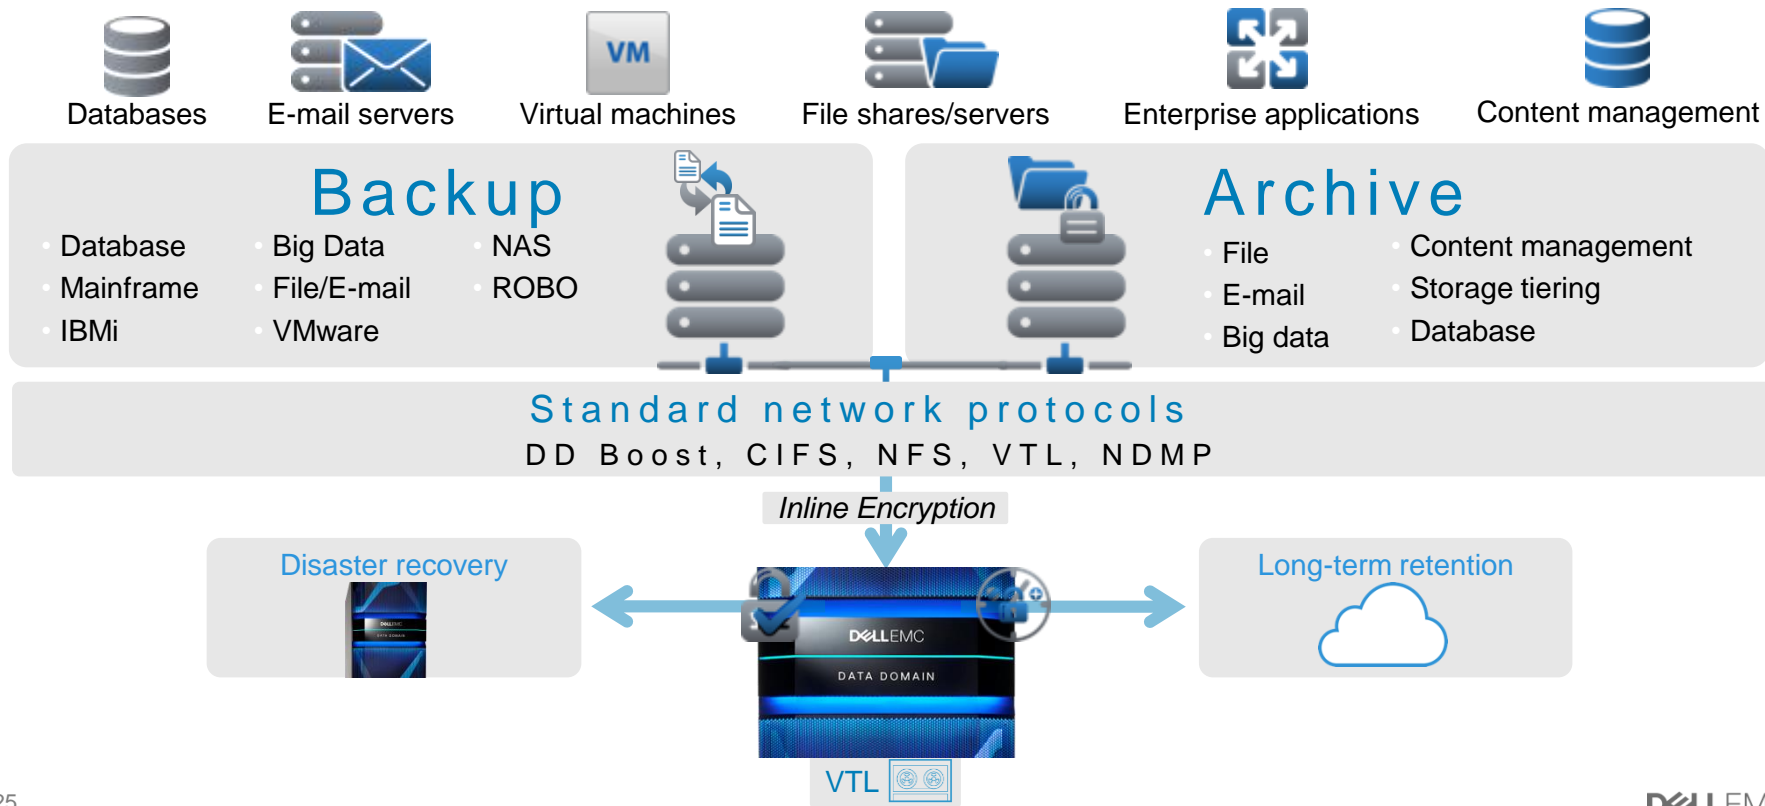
Databases
E-mail servers
VM
Virtual machines
File shares/servers
Enterprise applications
Content management

Backup
Database
Mainframe
IBMi
Big Data
File/E-mail
VMware
NAS
ROBO

Archive
File
E-mail
Big data
Content management
Storage tiering
Database

Standard network protocols
DD Boost, CIFS, NFS, VTL, NDMP

Inline Encryption

Disaster recovery

DELLEMC
DATA DOMAIN

Long-term retention

VTL

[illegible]5
D&LLEM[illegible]